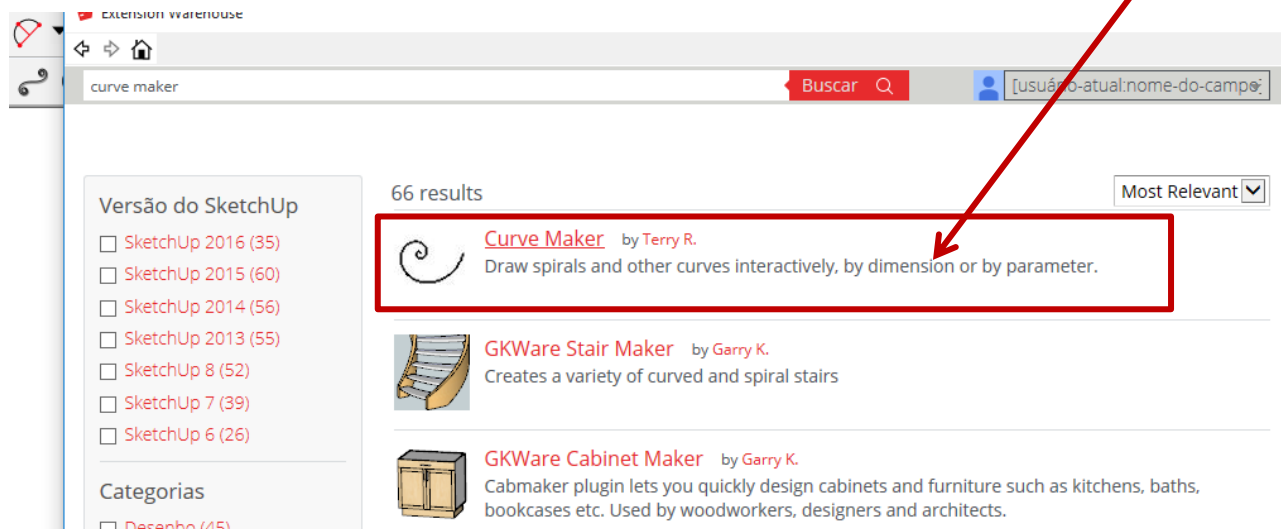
Extension Warehouse

curve maker

Buscar

[usuá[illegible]o-atual:nome-do-campo

66 results

Most Relevant

Versão do SketchUp

SketchUp 2016 (35)

SketchUp 2015 (60)

SketchUp 2014 (56)

SketchUp 2013 (55)

SketchUp 8 (52)

SketchUp 7 (39)

SketchUp 6 (26)

Categorias

Desenho (45)

Curve Maker by Terry R.

Draw spirals and other curves interactively, by dimension or by parameter.

GKWare Stair Maker by Garry K.

Creates a variety of curved and spiral stairs

GKWare Cabinet Maker by Garry K.

Cabmaker plugin lets you quickly design cabinets and furniture such as kitchens, baths, bookcases etc. Used by woodworkers, designers and architects.